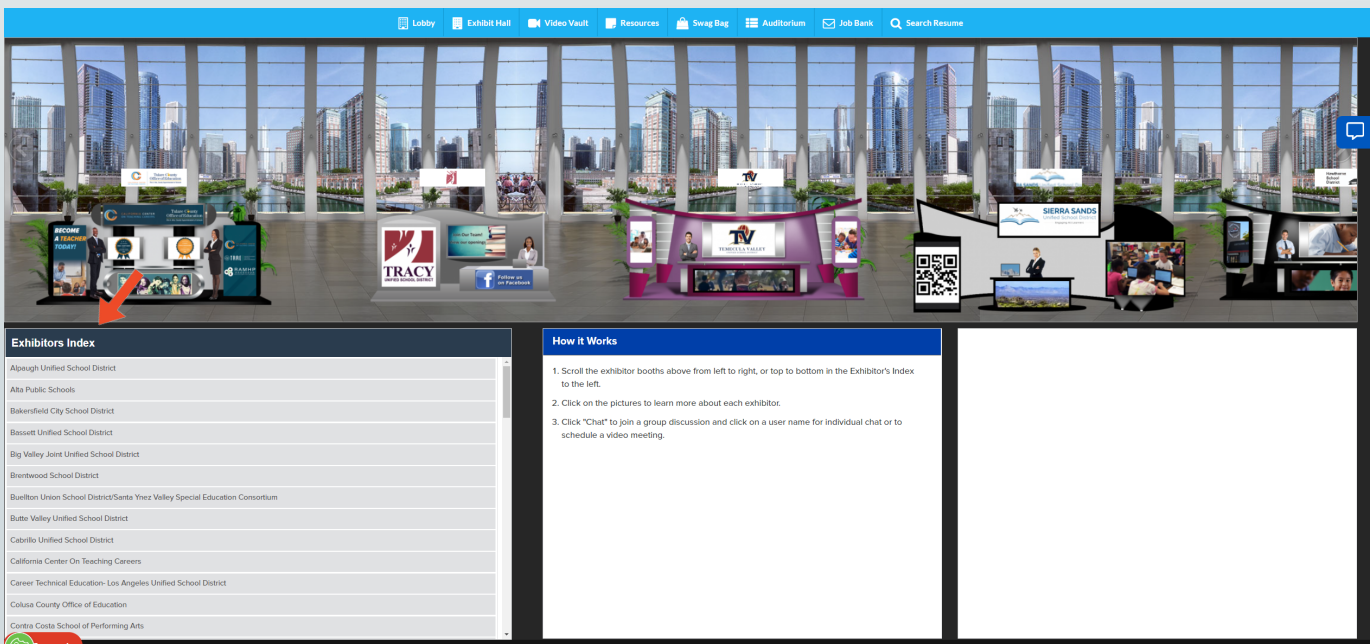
Lobby Exhibit Hall Video Vault Resources Swag Bag Auditorium Job Bank Search Resume

BECOME A TEACHER TODAY!

TRACY UNIFIED SCHOOL DISTRICT

Follow us on Facebook

TV TEMECULA VALLEY

SIERRA SANDS Unified School District

Exhibitors Index

Alpaugh Unified School District
Alta Public Schools
Bakersfield City School District
Bassott Unified School District
Big Valley Joint Unified School District
Brentwood School District
Buellton Union School District/Santa Ynez Valley Special Education Consortium
Butte Valley Unified School District
Cabrillo Unified School District
California Center On Teaching Careers
Career Technical Education- Los Angeles Unified School District
Colusa County Office of Education
Contra Costa School of Performing Arts

How it Works

1. Scroll the exhibitor booths above from left to right, or top to bottom in the Exhibitor's Index to the left.
2. Click on the pictures to learn more about each exhibitor.
3. Click "Chat" to join a group discussion and click on a user name for individual chat or to schedule a video meeting.